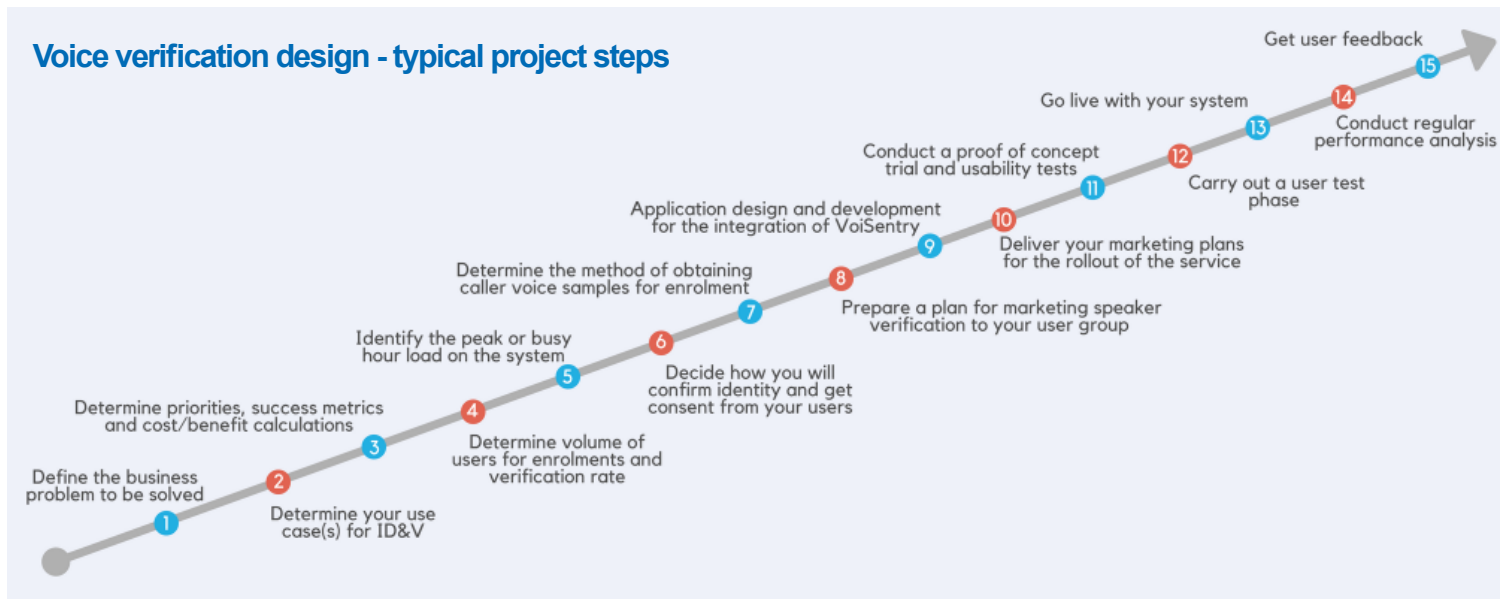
Voice verification design - typical project steps

1
Define the business problem to be solved

2
Determine your use case(s) for ID&V

3
Determine priorities, success metrics and cost/benefit calculations

4
Determine volume of users for enrolments and verification rate

5
Identify the peak or busy hour load on the system

6
Decide how you will confirm identity and get consent from your users

7
Determine the method of obtaining caller voice samples for enrolment

8
Prepare a plan for marketing speaker verification to your user group

9
Application design and development for the integration of VoiSentry

10
Deliver your marketing plans for the rollout of the service

11
Conduct a proof of concept trial and usability tests

12
Carry out a user test phase

13
Go live with your system

14
Conduct regular performance analysis

15
Get user feedback